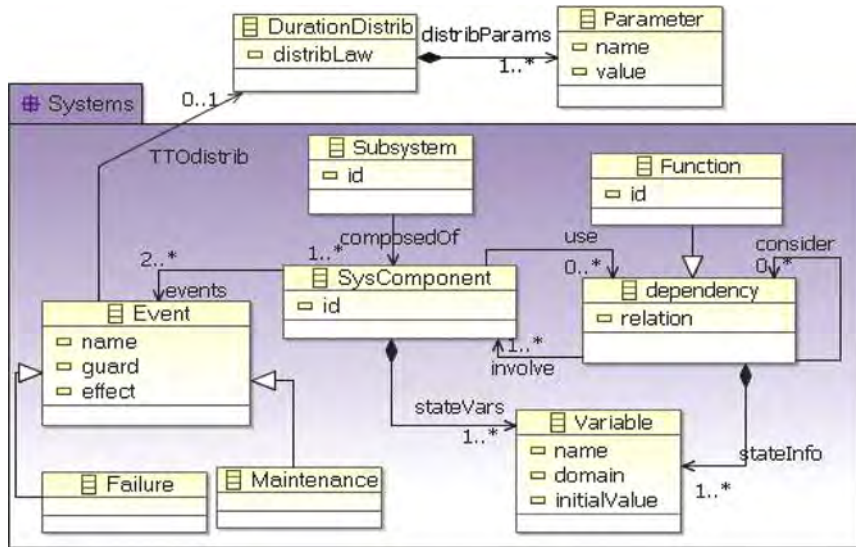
DurationDistrib
distribLaw
distribParams
1..*
Parameter
name
value
Systems
0..1
TTOdistrib
Subsystem
id
Function
id
composedOf
use
consider
2..*
1..*
0..*
0..*
SysComponent
id
dependency
relation
events
Event
name
guard
effect
1..*
involve
stateVars
1..*
Variable
name
domain
initialValue
stateInfo
1..*
Failure
Maintenance